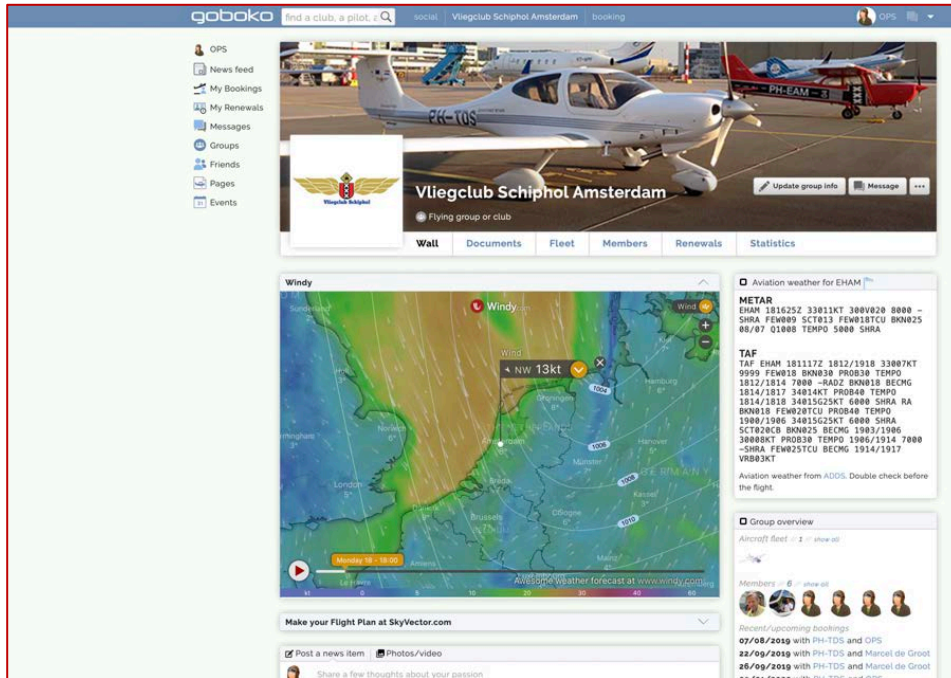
goboko find a club, a pilot, a social Vliegclub Schiphol Amsterdam booking OPS

OPS
News feed
My Bookings
My Renewals
Messages
Groups
Friends
Pages
Events

PH-TDS
PH-EAM

Vliegclub Schiphol

Vliegclub Schiphol Amsterdam
Flying group or club

Update group info
Message
...

Wall Documents Fleet Members Renewals Statistics

Windy

Windy
Wind
NW 13kt
1004
1006
1008
1010
Sunderland
Norwich
London
Amsterdam
Groningen
Hamburg
Hanover
Münster
GERMANY
Kassel
Brussels
Cologne
Mainz
Amiens
Le Havre
Monday 18 - 18:00
Awesome weather forecast at www.windy.com
kt 0 5 10 20 30 40 60

Make your Flight Plan at SkyVector.com

Post a news item
Photos/video
Share a few thoughts about your passion

Aviation weather for EHAM

METAR
EHAM 181625Z 33011KT 300V020 8000 -SHRA FEW009 SCT013 FEW018TCU BKN025 08/07 Q1008 TEMPO 5000 SHRA

TAF
TAF EHAM 181117Z 1812/1918 33007KT 9999 FEW018 BKN030 PROB30 TEMPO 1812/1814 7000 -RADZ BKN018 BECMG 1814/1817 34014KT PROB40 TEMPO 1814/1818 34015G25KT 6000 SHRA RA BKN018 FEW020TCU PROB40 TEMPO 1900/1906 34015G25KT 6000 SHRA SCT020CB BKN025 BECMG 1903/1906 30008KT PROB30 TEMPO 1906/1914 7000 -SHRA FEW025TCU BECMG 1914/1917 VRB03KT

Aviation weather from ADDS. Double check before the flight.

Group overview
Aircraft fleet 1 show all
Members 6 show all
Recent/upcoming bookings
07/08/2019 with PH-TDS and OPS
22/09/2019 with PH-TDS and Marcel de Groot
26/09/2019 with PH-TDS and Marcel de Groot
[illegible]